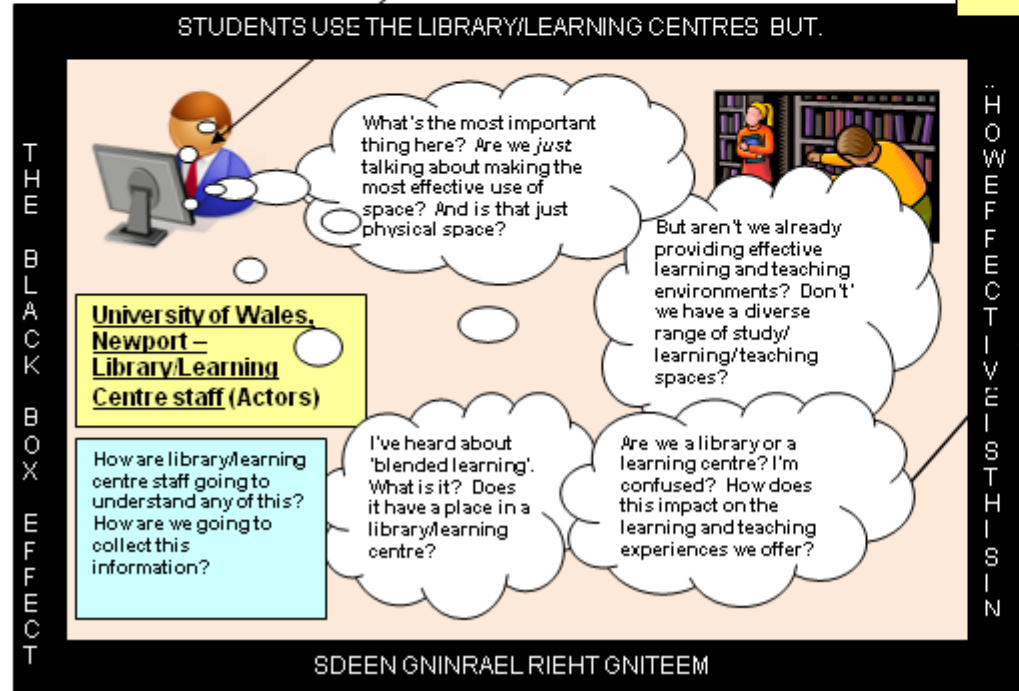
STUDENTS USE THE LIBRARY/LEARNING CENTRES BUT.

THE BLACK BOX EFFECT

What's the most important thing here? Are we *just* talking about making the most effective use of space? And is that just physical space?

But aren't we already providing effective learning and teaching environments? Don't' we have a diverse range of study/ learning/teaching spaces?

**University of Wales, Newport – Library/Learning Centre staff** (Actors)

How are library/learning centre staff going to understand any of this? How are we going to collect this information?

I've heard about 'blended learning'. What is it? Does it have a place in a library/learning centre?

Are we a library or a learning centre? I'm confused? How does this impact on the learning and teaching experiences we offer?

..HOW EFFECTIVE IS THIS IN

SDEEN GNINRAEL RIEHT GNITEEM